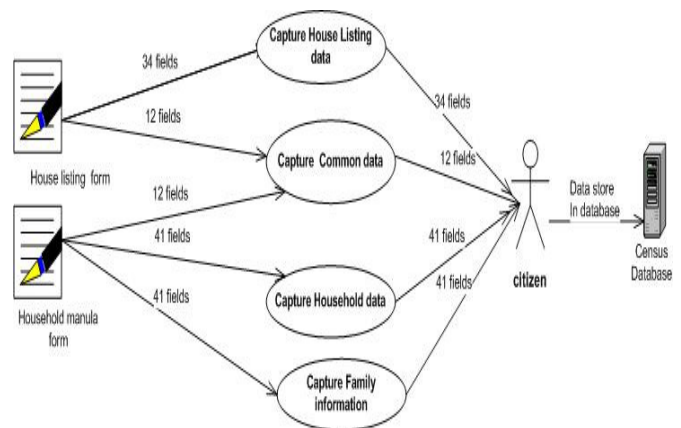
34 fields

Capture House Listing data

12 fields

34 fields

Capture Common data

12 fields

House listing form

12 fields

Data store In database

41 fields

41 fields

Census Database

citizen

41 fields

41 fields

Capture Household data

Household manula form

Capture Family information